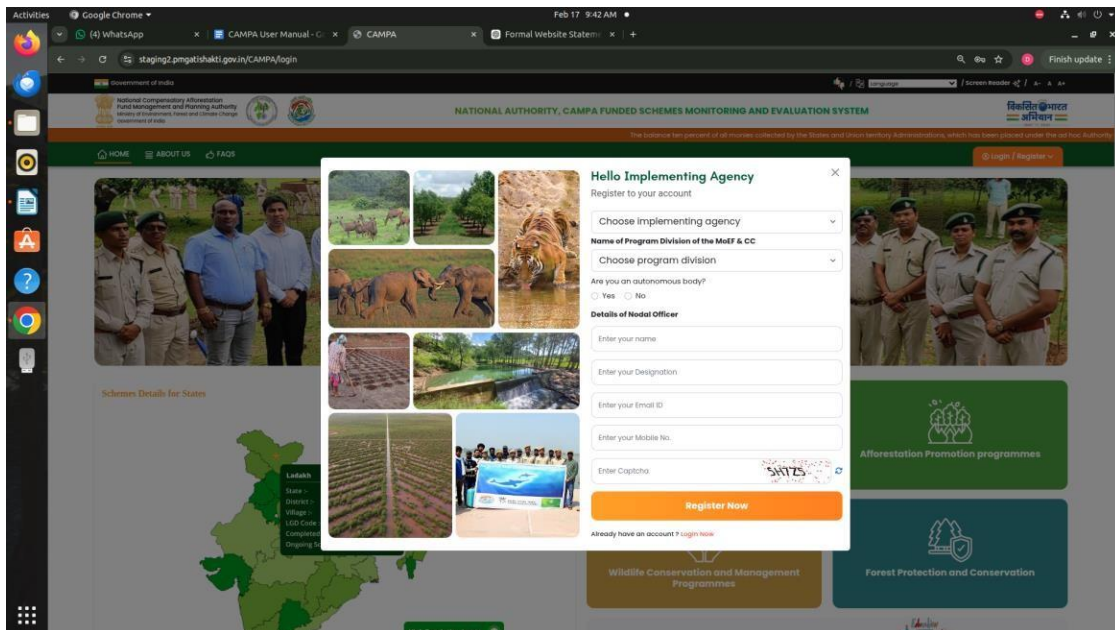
Activities Google Chrome ▾ Feb 17 9:42 AM ●

(4) WhatsApp × CAMPA User Manual - × CAMPA × Formal Website Stateme × +

staging2.pmgatishakti.gov.in/CAMPA/login

Finish update

Government of India

Language / Screen Reader / A- A A+

National Compensatory Afforestation Fund Management and Planning Authority
Ministry of Environment, Forest and Climate Change
Government of India

NATIONAL AUTHORITY, CAMPA FUNDED SCHEMES MONITORING AND EVALUATION SYSTEM

विकसित भारत अभियान

The balance ten percent of all monies collected by the States and Union territory Administrations, which has been placed under the ad hoc Authority

HOME ABOUT US FAQS

Login / Register

Schemes Details for States

Ladakh
State :
District :
Village :
LGD Code
Completed
Ongoing S

Afforestation Promotion programmes

Wildlife Conservation and Management Programmes

Forest Protection and Conservation

Hello Implementing Agency
Register to your account

Choose implementing agency

Name of Program Division of the MoEF & CC

Choose program division

Are you an autonomous body?
Yes No

Details of Nodal Officer

Enter your name

Enter your Designation

Enter your Email ID

Enter your Mobile No.

Enter Captcha

SHTZS

Register Now

Already have an account ? Login Now